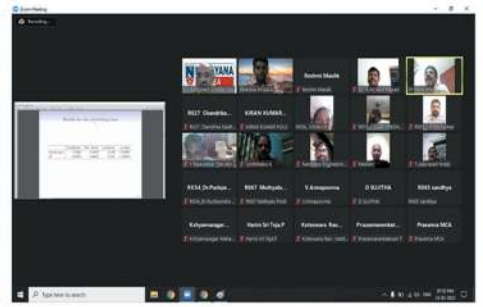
Zoom Meeting

Recording...

Results for the following data

Roshni Masilk

R027_Chandrika...

KIRAN KUMAR...

R034_Dr.Padiya...

R067_Mettyalu...

V.Annapoorna

D SUJTHA

R065 sandhya

Kalyanasagar...

Hema Sri Teja P

Koteswara Rao...

Prasannakumar...

Prasanna MCA

Type here to search